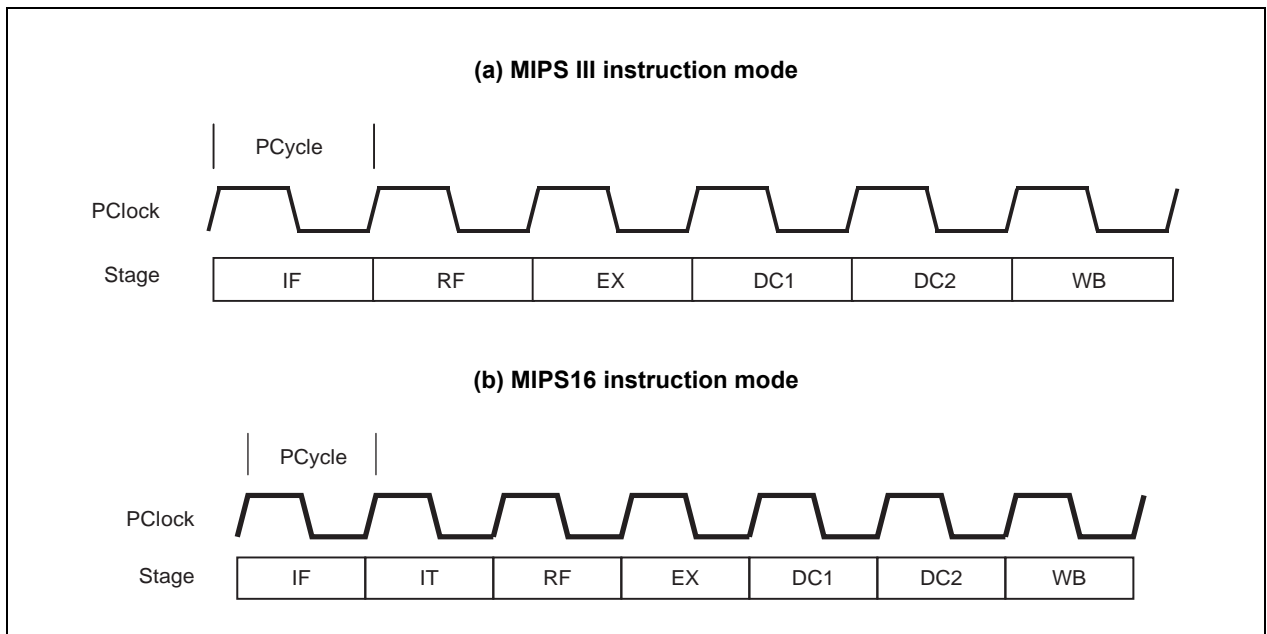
(a) MIPS III instruction mode

PCycle

PClock

Stage

| IF | RF | EX | DC1 | DC2 | WB |
|---|---|---|---|---|---|

(b) MIPS16 instruction mode

PCycle

PClock

Stage

| IF | IT | RF | EX | DC1 | DC2 | WB |
|---|---|---|---|---|---|---|